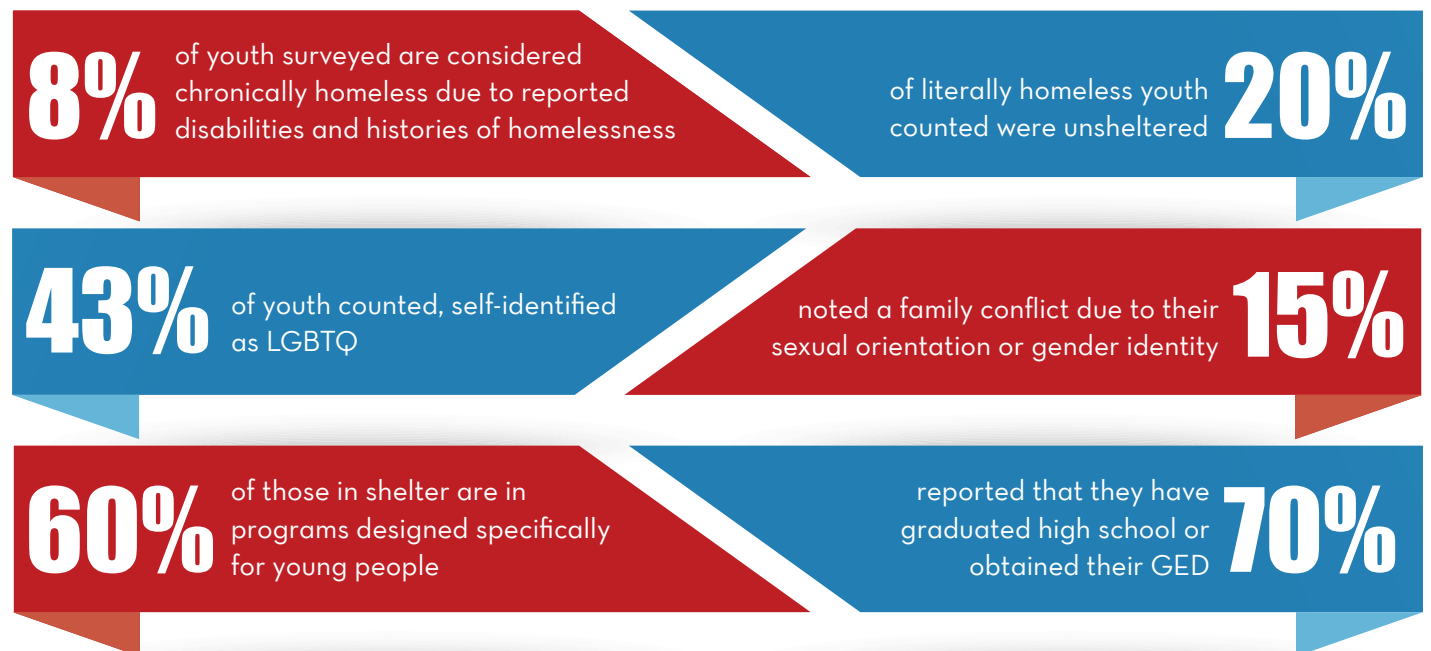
8% of youth surveyed are considered chronically homeless due to reported disabilities and histories of homelessness

of literally homeless youth counted were unsheltered 20%

43% of youth counted, self-identified as LGBTQ

noted a family conflict due to their sexual orientation or gender identity 15%

60% of those in shelter are in programs designed specifically for young people

reported that they have graduated high school or obtained their GED 70%